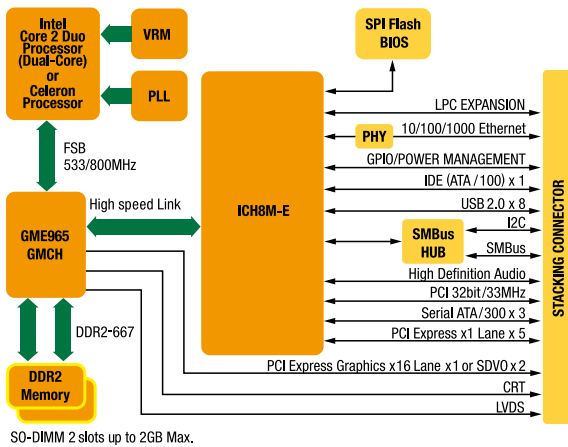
Intel Core 2 Duo Processor (Dual-Core) or Celeron Processor

VRM

PLL

SPI Flash BIOS

FSB 533/800MHz

GME965 GMCH

High speed Link

ICH8M-E

DDR2-667

DDR2 Memory

SO-DIMM 2 slots up to 2GB Max.

LPC EXPANSION

PHY

10/100/1000 Ethernet

GPIO/POWER MANAGEMENT

IDE (ATA / 100) x 1

USB 2.0 x 8

SMBus HUB

I2C

SMBus

High Definition Audio

PCI 32bit/33MHz

Serial ATA/300 x 3

PCI Express x1 Lane x 5

PCI Express Graphics x16 Lane x1 or SDVO x 2

CRT

LVDS

STACKING CONNECTOR